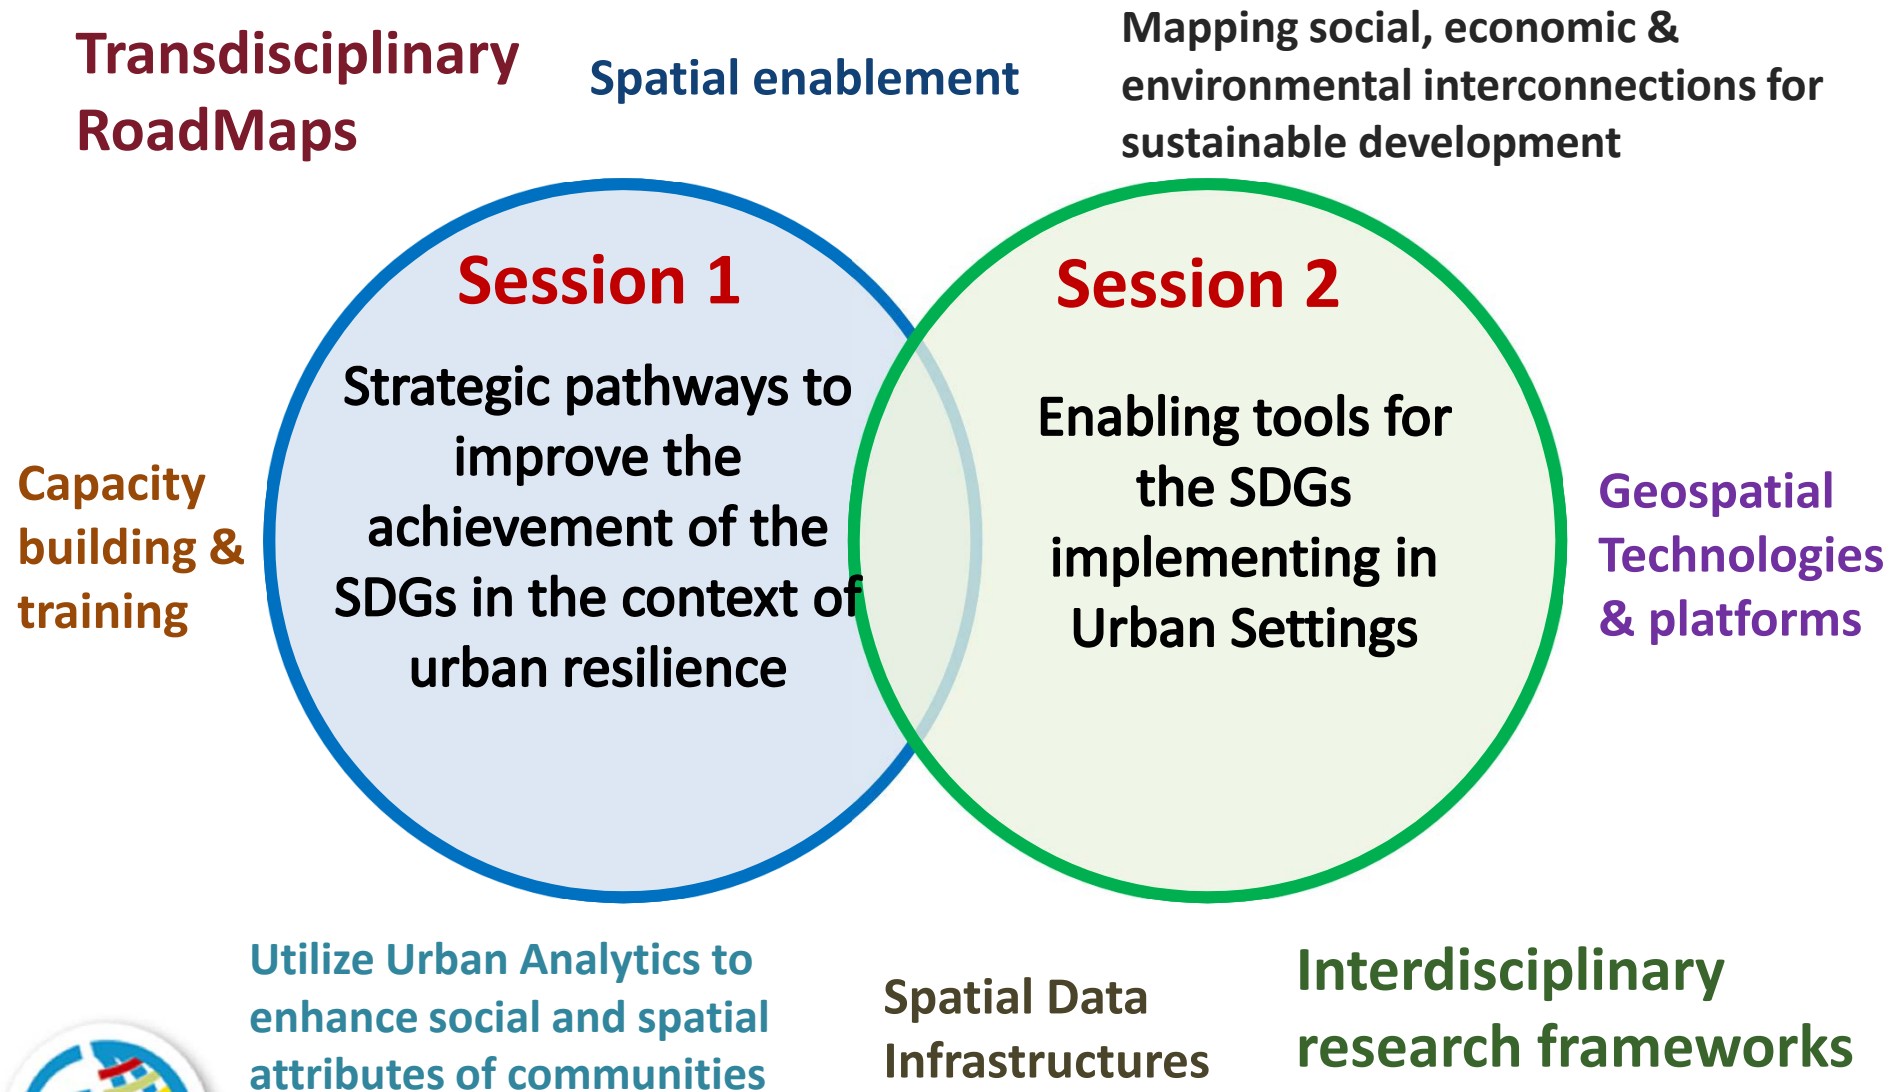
Transdisciplinary RoadMaps

Spatial enablement

Mapping social, economic & environmental interconnections for sustainable development

Session 1

Strategic pathways to improve the achievement of the SDGs in the context of urban resilience

Session 2

Enabling tools for the SDGs implementing in Urban Settings

Capacity building & training

Geospatial Technologies & platforms

Utilize Urban Analytics to enhance social and spatial attributes of communities

Spatial Data Infrastructures

Interdisciplinary research frameworks